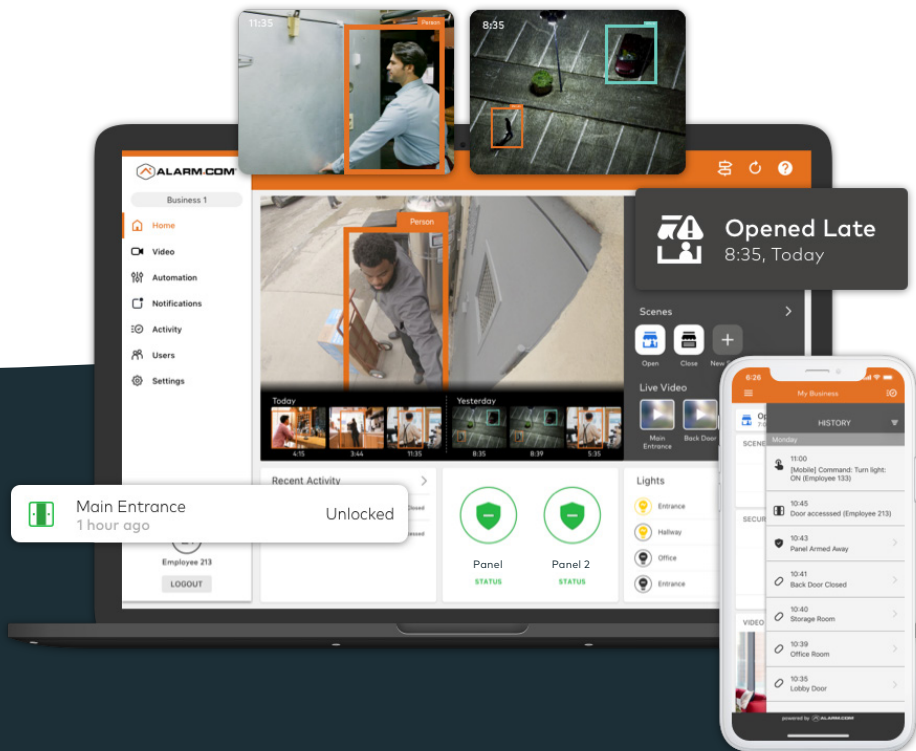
11:35
Person
8:35

ALARM.COM
Business 1
Home
Video
Automation
Notifications
Activity
Users
Settings

Person

Opened Late
8:35, Today

Scenes
Open
Close
New

Live Video
Main Entrance
Back Door

Today
4:15
3:44
11:35
Yesterday
8:35
8:39
5:35

Recent Activity

Main Entrance
1 hour ago
Unlocked

Employee 213
LOGOUT

Panel
STATUS
Panel 2
STATUS

Lights
Entrance
Hallway
Office
Entrance

8:20
My Business
HISTORY
Monday
11:00
[Mobile] Command: Turn light: ON (Employee 133)
10:45
Door accessed (Employee 213)
10:43
Panel Armed Away
10:41
Back Door Closed
10:40
Storage Room
10:39
Office Room
10:35
Lobby Door
powered by ALARM.COM